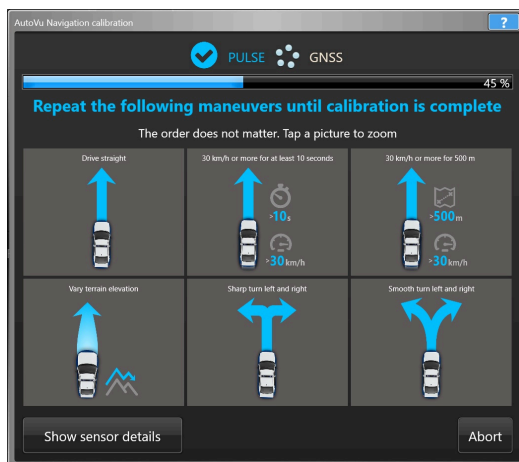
AutoVu Navigation calibration

?

PULSE GNSS

45 %

Repeat the following maneuvers until calibration is complete

The order does not matter. Tap a picture to zoom

Drive straight

30 km/h or more for at least 10 seconds

>10s

>30km/h

30 km/h or more for 500 m

>500m

>30km/h

Vary terrain elevation

Sharp turn left and right

Smooth turn left and right

Show sensor details

Abort